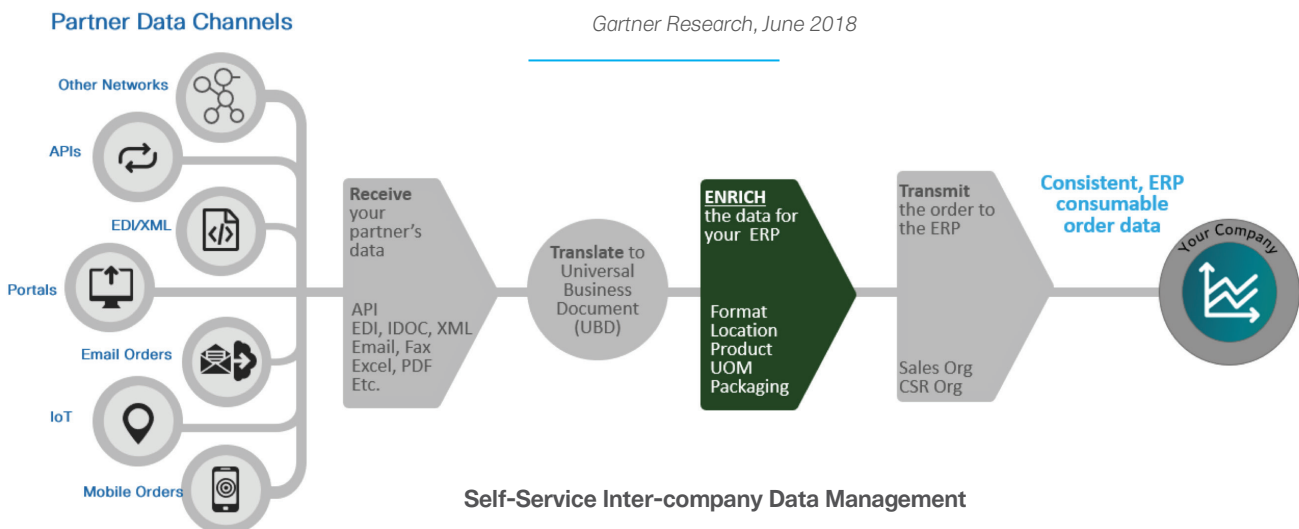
Partner Data Channels

Gartner Research, June 2018

Other Networks

APIs

EDI/XML

Portals

Email Orders

IoT

Mobile Orders

Receive your partner's data

API
EDI, IDOC, XML
Email, Fax
Excel, PDF
Etc.

Translate to Universal Business Document (UBD)

ENRICH the data for your ERP

Format
Location
Product
UOM
Packaging

Transmit the order to the ERP

Sales Org
CSR Org

Consistent, ERP consumable order data

Your Company

Self-Service Inter-company Data Management